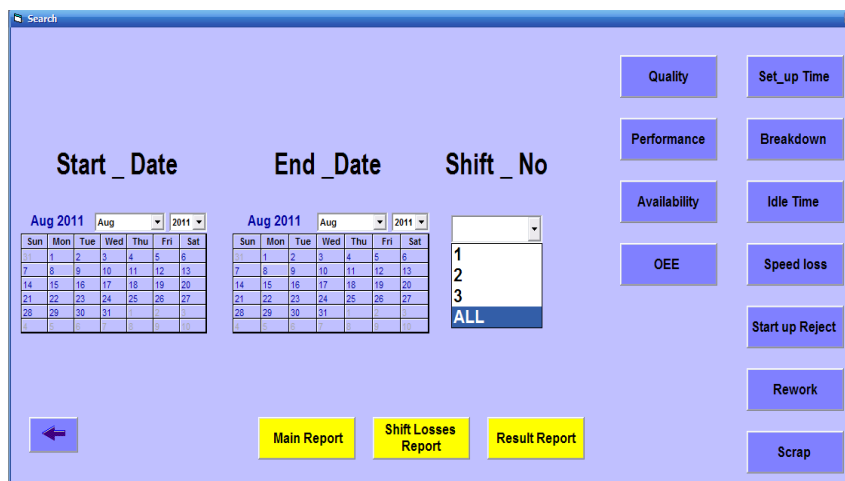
Search

Start _ Date

Aug 2011 Aug 2011

| Sun | Mon | Tue | Wed | Thu | Fri | Sat |
|---|---|---|---|---|---|---|
| 31 | 1 | 2 | 3 | 4 | 5 | 6 |
| 7 | 8 | 9 | 10 | 11 | 12 | 13 |
| 14 | 15 | 16 | 17 | 18 | 19 | 20 |
| 21 | 22 | 23 | 24 | 25 | 26 | 27 |
| 28 | 29 | 30 | 31 | 1 | 2 | 3 |
| 4 | 5 | 6 | 7 | 8 | 9 | 10 |

End _Date

Aug 2011 Aug 2011

| Sun | Mon | Tue | Wed | Thu | Fri | Sat |
|---|---|---|---|---|---|---|
| 31 | 1 | 2 | 3 | 4 | 5 | 6 |
| 7 | 8 | 9 | 10 | 11 | 12 | 13 |
| 14 | 15 | 16 | 17 | 18 | 19 | 20 |
| 21 | 22 | 23 | 24 | 25 | 26 | 27 |
| 28 | 29 | 30 | 31 | 1 | 2 | 3 |
| 4 | 5 | 6 | 7 | 8 | 9 | 10 |

Shift _ No

1
2
3
ALL

Quality
Performance
Availability
OEE

Set_up Time
Breakdown
Idle Time
Speed loss
Start up Reject
Rework
Scrap

Main Report
Shift Losses Report
Result Report